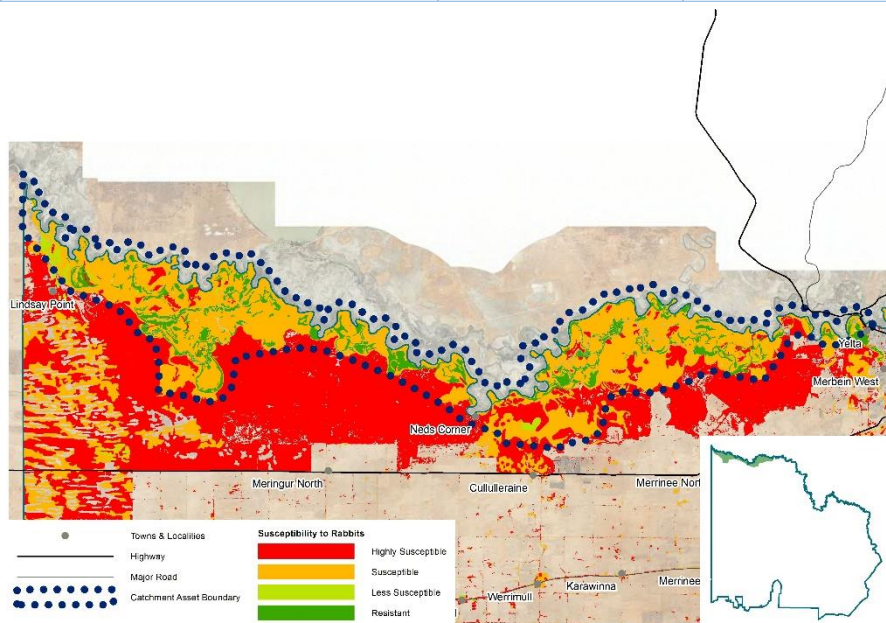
Lindsay Point

Yelta

Merbein West

Neds Corner

Meringur North

Cullulleraine

Merrinee North

Werrimull

Karawinna

Merrinee

Towns & Localities

Highway

Major Road

Catchment Asset Boundary

Susceptibility to Rabbits

Highly Susceptible

Susceptible

Less Susceptible

Resistant